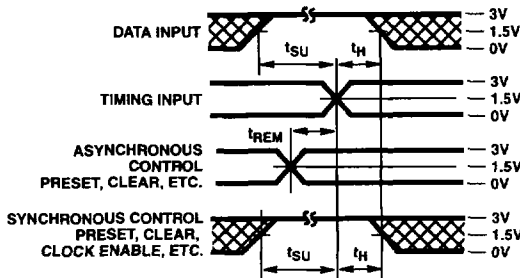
DATA INPUT
3V
1.5V
0V
$t_{SU}$
$t_H$
TIMING INPUT
3V
1.5V
0V
$t_{REM}$
ASYNCHRONOUS CONTROL PRESET, CLEAR, ETC.
3V
1.5V
0V
SYNCHRONOUS CONTROL PRESET, CLEAR, CLOCK ENABLE, ETC.
3V
1.5V
0V
$t_{SU}$
$t_H$